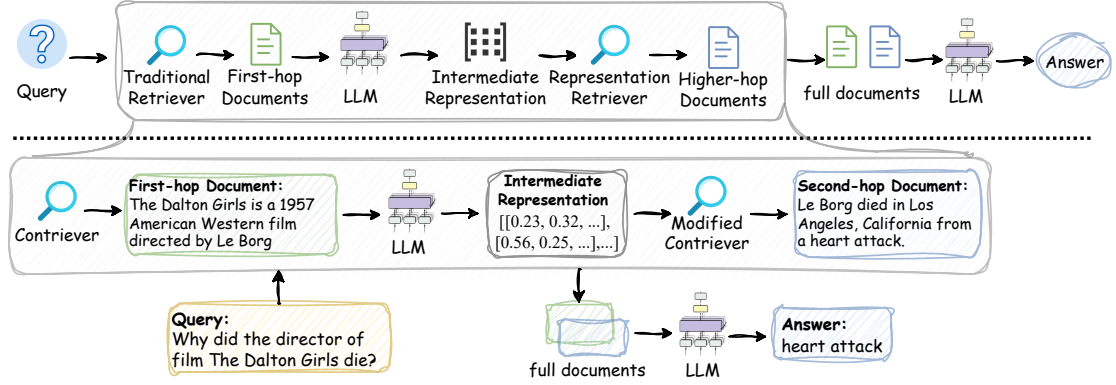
Query

Traditional Retriever

First-hop Documents

LLM

Intermediate Representation

Representation Retriever

Higher-hop Documents

full documents

LLM

Answer

Contriever

First-hop Document:
The Dalton Girls is a 1957 American Western film directed by Le Borg

LLM

Intermediate Representation
[[0.23, 0.32, ...], [0.56, 0.25, ...],...]

Modified Contriever

Second-hop Document:
Le Borg died in Los Angeles, California from a heart attack.

Query:
Why did the director of film The Dalton Girls die?

full documents

LLM

Answer:
heart attack